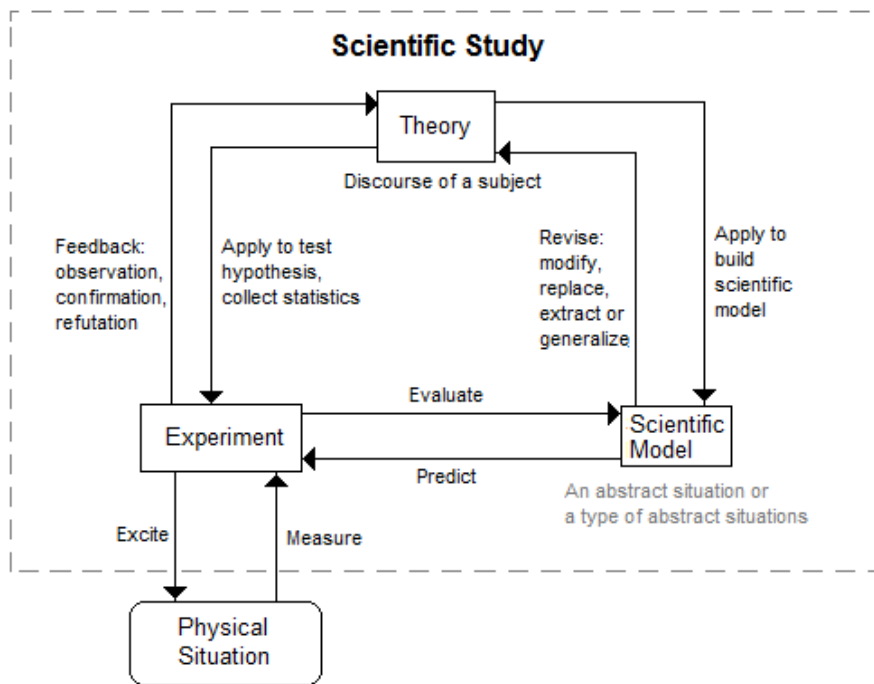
Scientific Study

Theory

Discourse of a subject

Feedback: observation, confirmation, refutation

Apply to test hypothesis, collect statistics

Revise: modify, replace, extract or generalize

Apply to build scientific model

Evaluate

Experiment

Scientific Model

Predict

An abstract situation or a type of abstract situations

Excite

Measure

Physical Situation